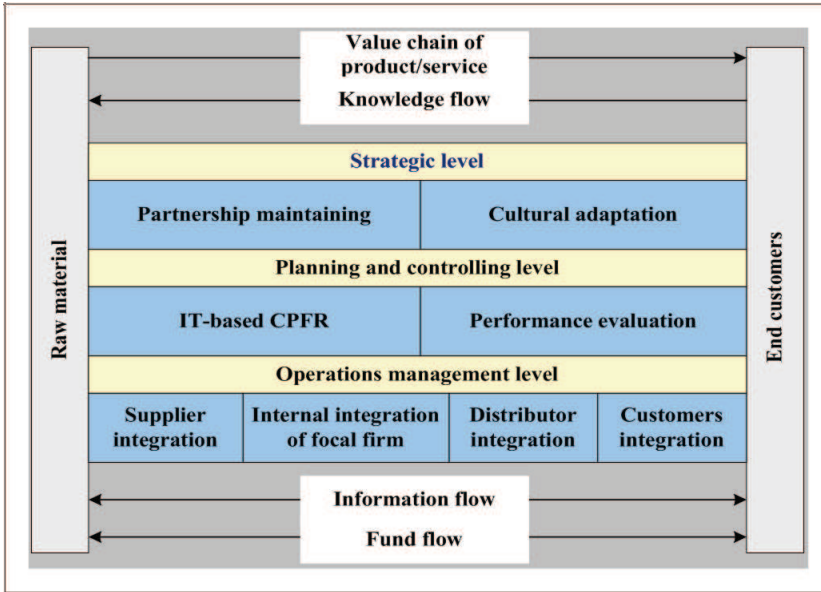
Value chain of product/service

Knowledge flow

Raw material

End customers

Strategic level

| Partnership maintaining | Cultural adaptation |
|---|---|

Planning and controlling level

| IT-based CPFR | Performance evaluation |
|---|---|

Operations management level

| Supplier integration | Internal integration of focal firm | Distributor integration | Customers integration |
|---|---|---|---|

Information flow

Fund flow